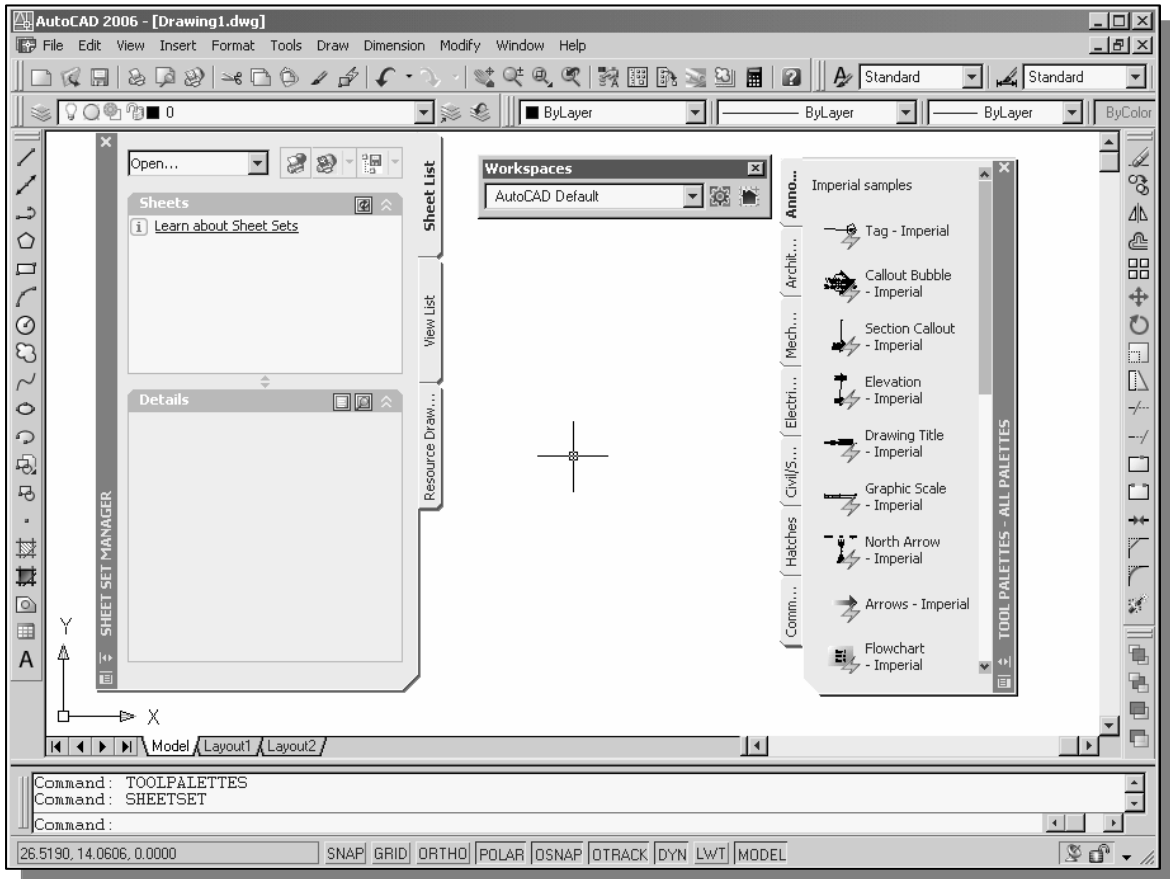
AutoCAD 2006 - [Drawing1.dwg]

File Edit View Insert Format Tools Draw Dimension Modify Window Help

Standard Standard

0 ByLayer ByLayer ByLayer ByColor

Open...

Sheets

Learn about Sheet Sets

Details

Sheet List

View List

Resource Draw...

SHEET SET MANAGER

Workspaces

AutoCAD Default

Anno...

Archit...

Mech...

Electri...

Civil/S...

Hatches

Comm...

Imperial samples

Tag - Imperial

Callout Bubble - Imperial

Section Callout - Imperial

Elevation - Imperial

Drawing Title - Imperial

Graphic Scale - Imperial

North Arrow - Imperial

Arrows - Imperial

Flowchart - Imperial

TOOL PALETTES - ALL PALETTES

Y

X

Model Layout1 Layout2

Command: TOOLPALETTES
Command: SHEETSET
Command:

26.5190, 14.0606, 0.0000

SNAP GRID ORTHO POLAR OSNAP OTRACK DYN LWT MODEL